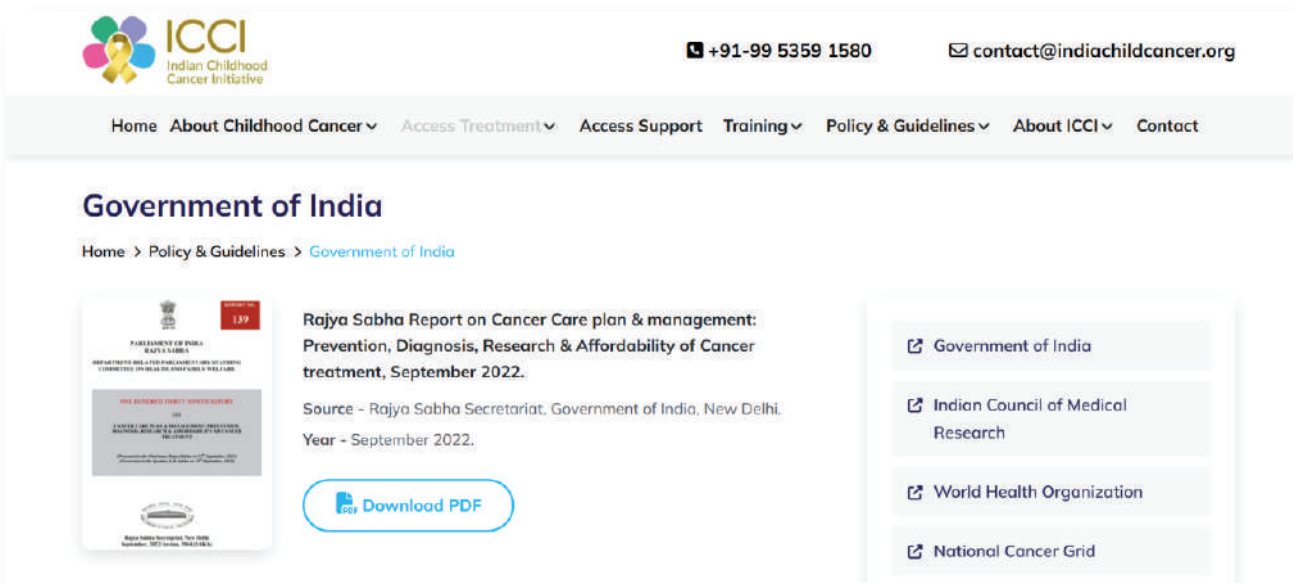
ICCI
Indian Childhood Cancer Initiative

+91-99 5359 1580

contact@indiachildcancer.org

Home About Childhood Cancer Access Treatment Access Support Training Policy & Guidelines About ICCI Contact

Government of India

Home > Policy & Guidelines > Government of India

REPORT NO.
139

PARLIAMENT OF INDIA
RAJYA SABHA

DEPARTMENT-RELATED PARLIAMENTARY STANDING COMMITTEE ON HEALTH AND FAMILY WELFARE

ONE HUNDRED THIRTY NINTH REPORT

ON

CANCER CARE PLAN & MANAGEMENT: PREVENTION, DIAGNOSIS, RESEARCH & AFFORDABILITY OF CANCER TREATMENT

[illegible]

Rajya Sabha Secretariat, New Delhi
September, 2022 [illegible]

Rajya Sabha Report on Cancer Care plan & management: Prevention, Diagnosis, Research & Affordability of Cancer treatment, September 2022.

Source - Rajya Sabha Secretariat, Government of India, New Delhi.

Year - September 2022.

Download PDF

Government of India

Indian Council of Medical Research

World Health Organization

National Cancer Grid